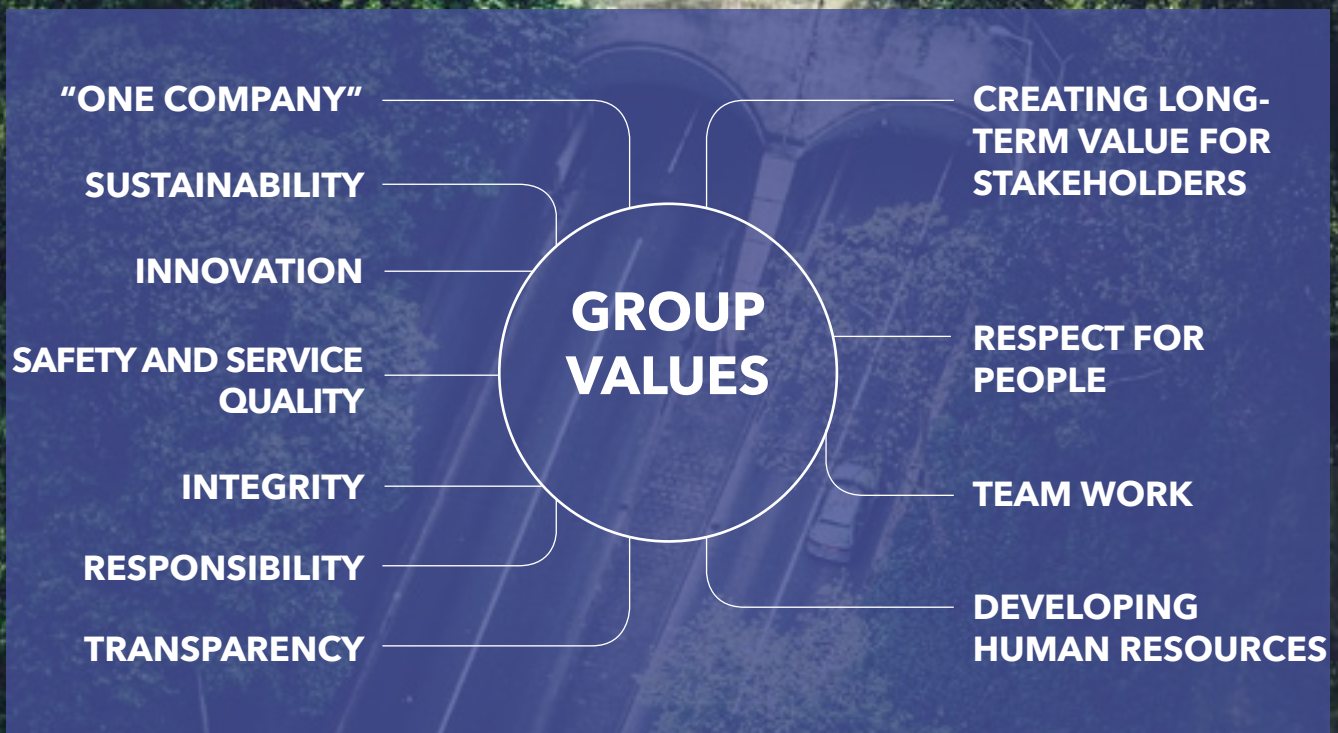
GROUP VALUES

“ONE COMPANY”

SUSTAINABILITY

INNOVATION

SAFETY AND SERVICE QUALITY

INTEGRITY

RESPONSIBILITY

TRANSPARENCY

CREATING LONG-TERM VALUE FOR STAKEHOLDERS

RESPECT FOR PEOPLE

TEAM WORK

DEVELOPING HUMAN RESOURCES